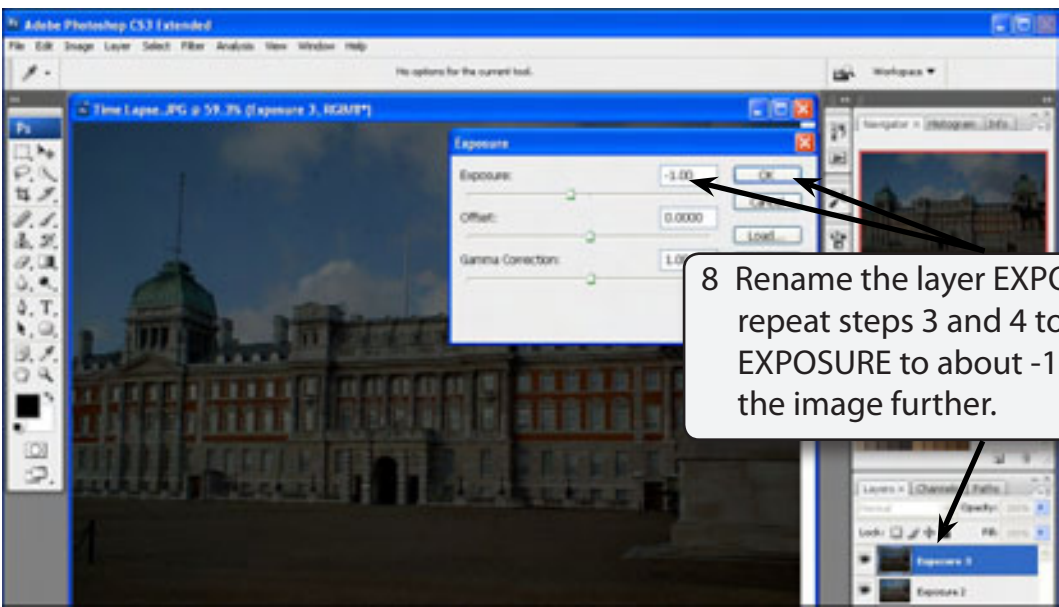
Adobe Photoshop CS3 Extended

File Edit Image Layer Select Filter Analysis View Window Help

No options for the current tool.

Workspace ▼

Time Lapse.JPG @ 59.3% (Exposure 3, RGB/8*)

Exposure

Exposure: -1.00

OK

Cancel

Offset: 0.0000

Load...

Gamma Correction: 1.0

Navigator × Histogram Info

8 Rename the layer EXPO repeat steps 3 and 4 to EXPOSURE to about -1 the image further.

Layers × Channels Paths

Normal

Opacity:

Lock:

Fill:

Exposure 3

Exposure 2